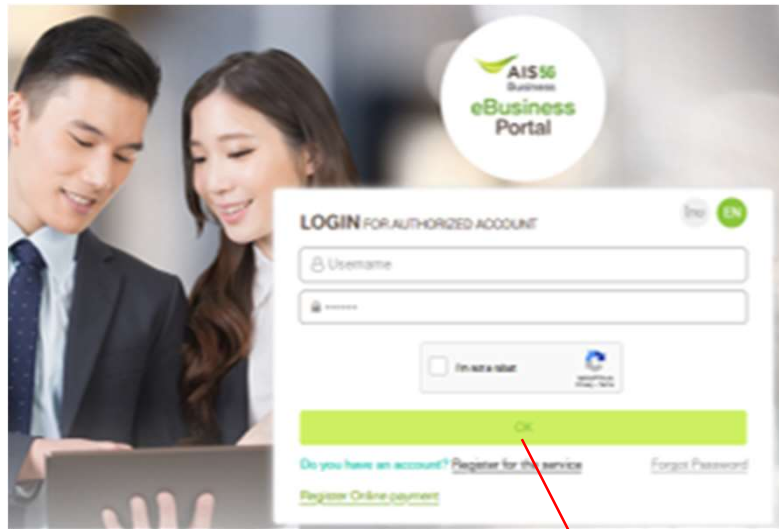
AIS 5G
Business
eBusiness
Portal

LOGIN FOR AUTHORIZED ACCOUNT

ไทย EN

Username

••••••

I'm not a robot
reCAPTCHA
Privacy - Terms

OK

Do you have an account? Register for the service

Forgot Password

Register Online payment